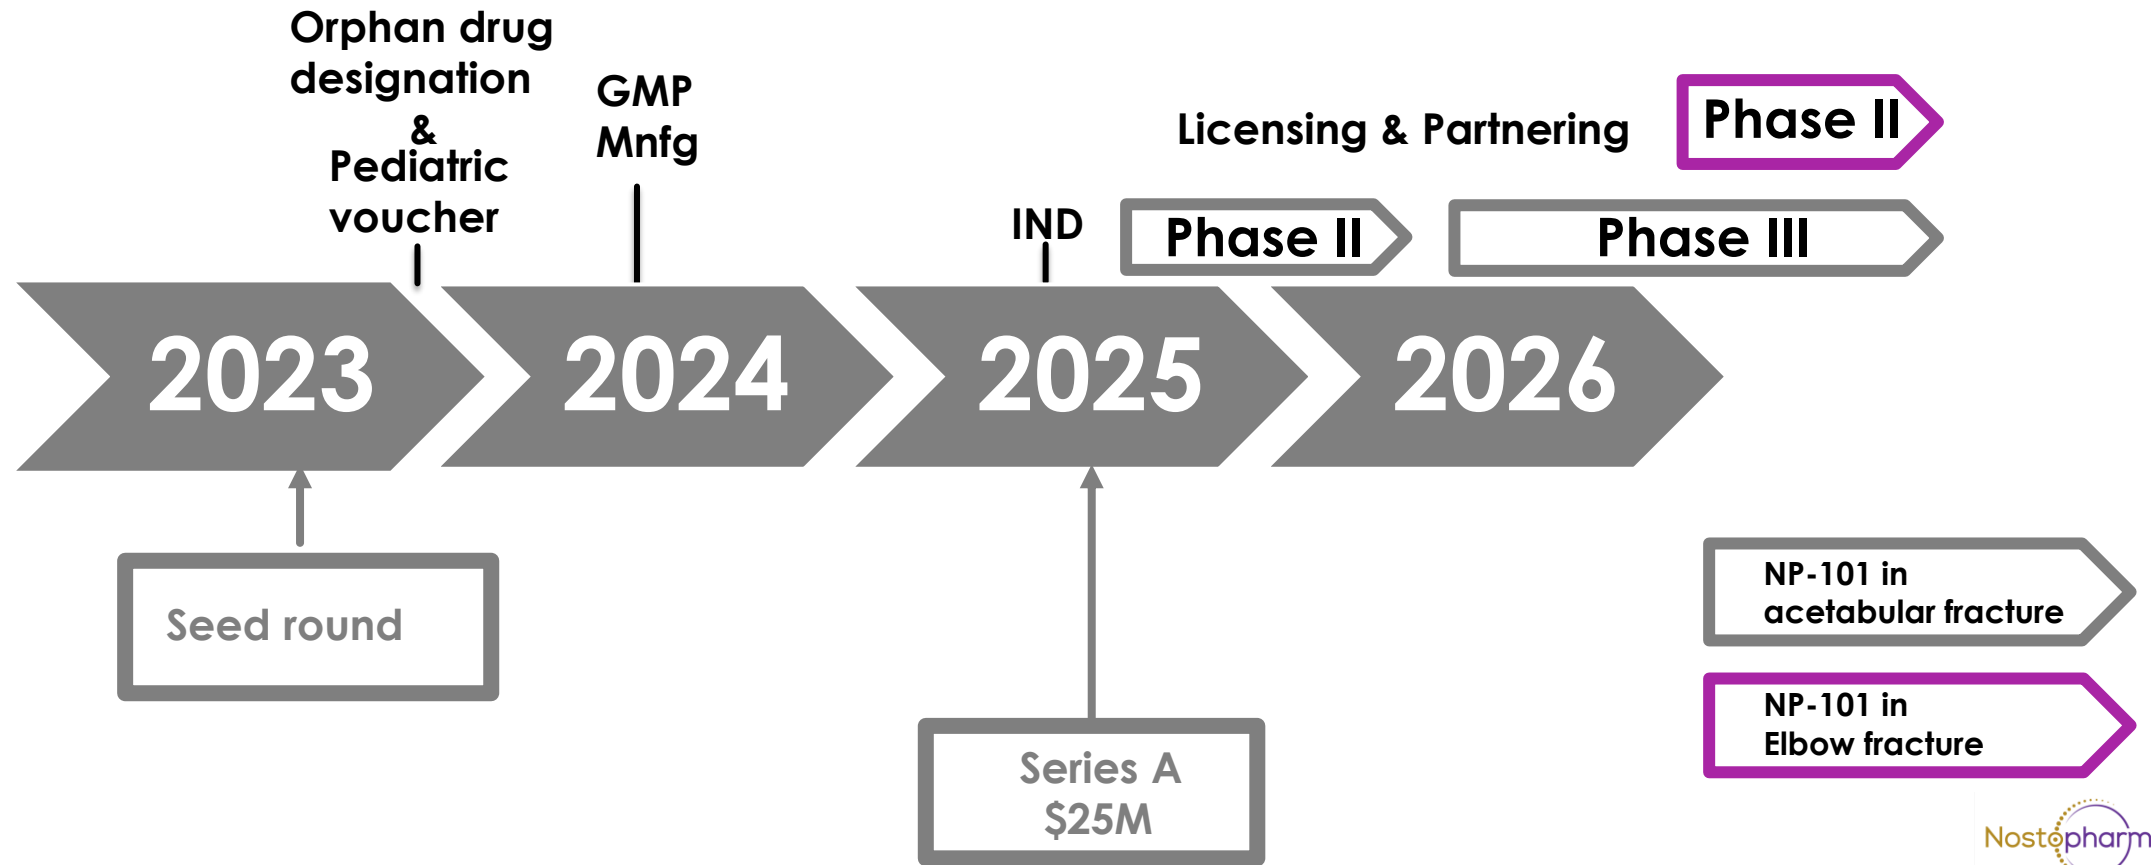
Orphan drug designation & Pediatric voucher

GMP Mnfg

Licensing & Partnering

Phase II

IND

Phase II

Phase III

2023

2024

2025

2026

Seed round

Series A $25M

NP-101 in acetabular fracture

NP-101 in Elbow fracture

Nostopharm